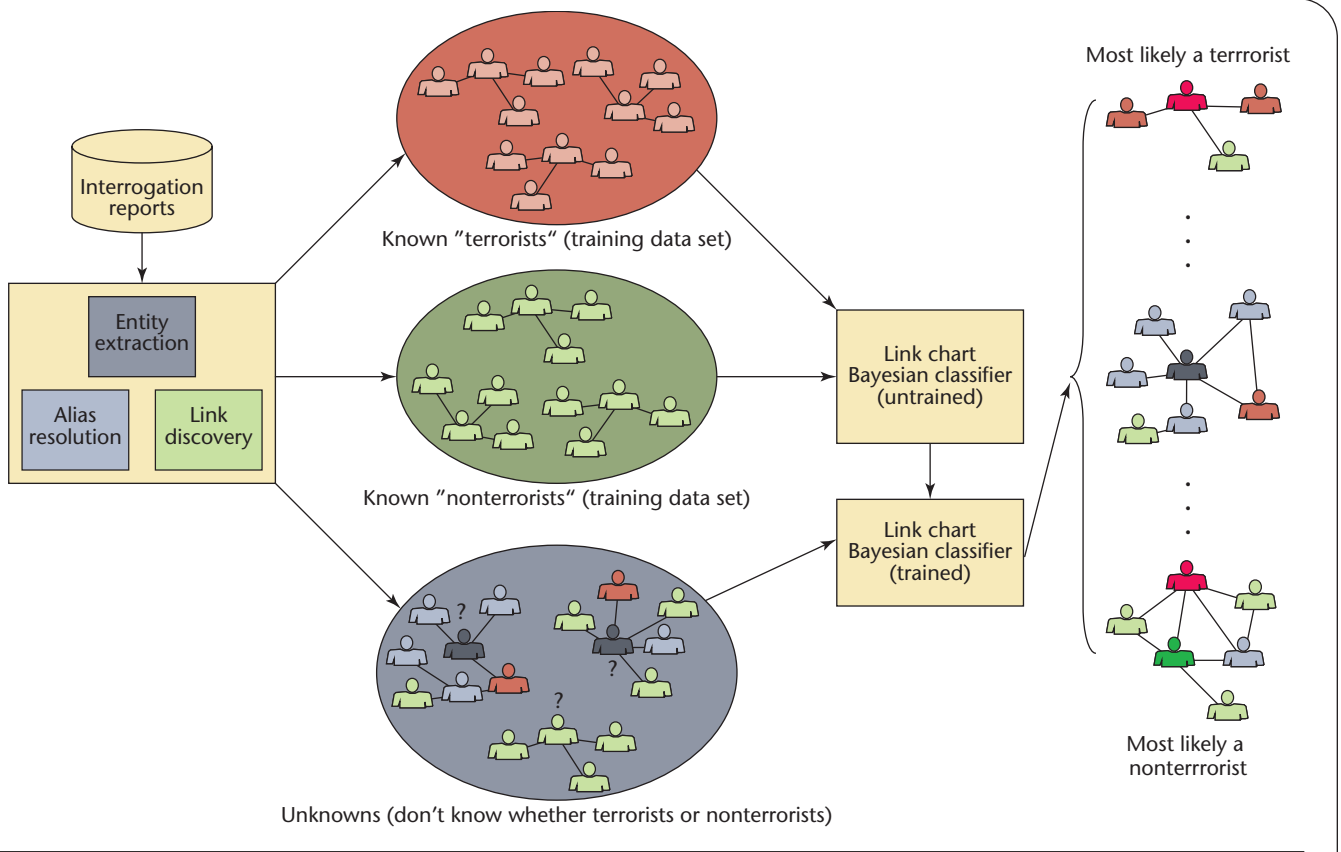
Most likely a terrrorist

Interrogation reports

Entity extraction

Alias resolution

Link discovery

Known ”terrorists“ (training data set)

Known ”nonterrorists“ (training data set)

Unknowns (don’t know whether terrorists or nonterrorists)

?

?

?

Link chart Bayesian classifier (untrained)

Link chart Bayesian classifier (trained)

Most likely a nonterrrorist